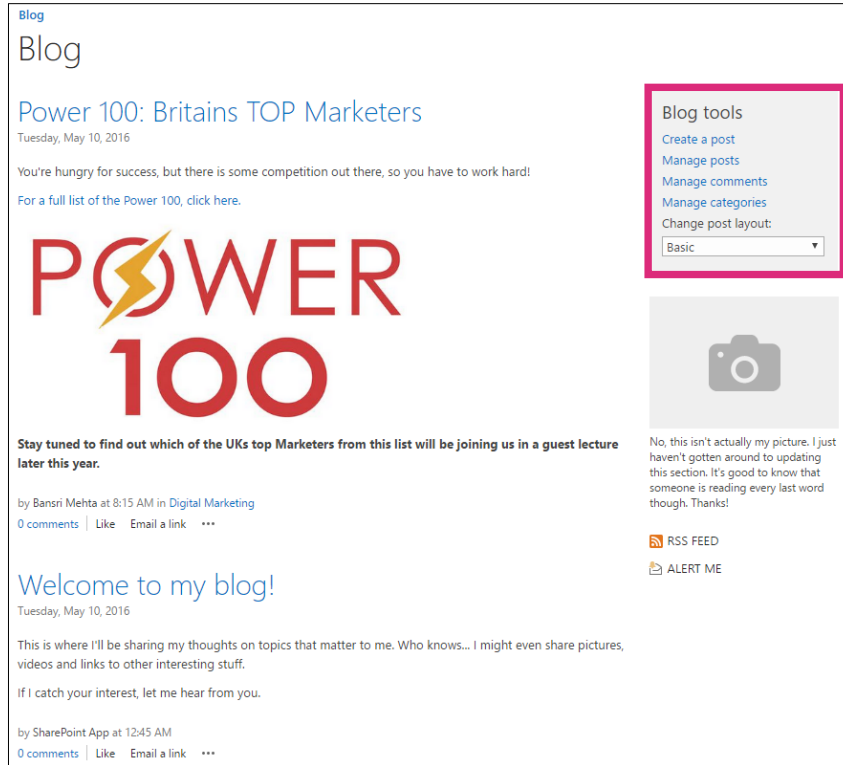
Blog

Blog

Power 100: Britains TOP Marketers

Tuesday, May 10, 2016

You're hungry for success, but there is some competition out there, so you have to work hard!

For a full list of the Power 100, click here.

POWER
100

**Stay tuned to find out which of the UKs top Marketers from this list will be joining us in a guest lecture later this year.**

by Bansri Mehta at 8:15 AM in Digital Marketing

0 comments | Like Email a link •••

Welcome to my blog!

Tuesday, May 10, 2016

This is where I'll be sharing my thoughts on topics that matter to me. Who knows... I might even share pictures, videos and links to other interesting stuff.

If I catch your interest, let me hear from you.

by SharePoint App at 12:45 AM

0 comments | Like Email a link •••

Blog tools

Create a post

Manage posts

Manage comments

Manage categories

Change post layout:

Basic

No, this isn't actually my picture. I just haven't gotten around to updating this section. It's good to know that someone is reading every last word though. Thanks!

RSS FEED

ALERT ME